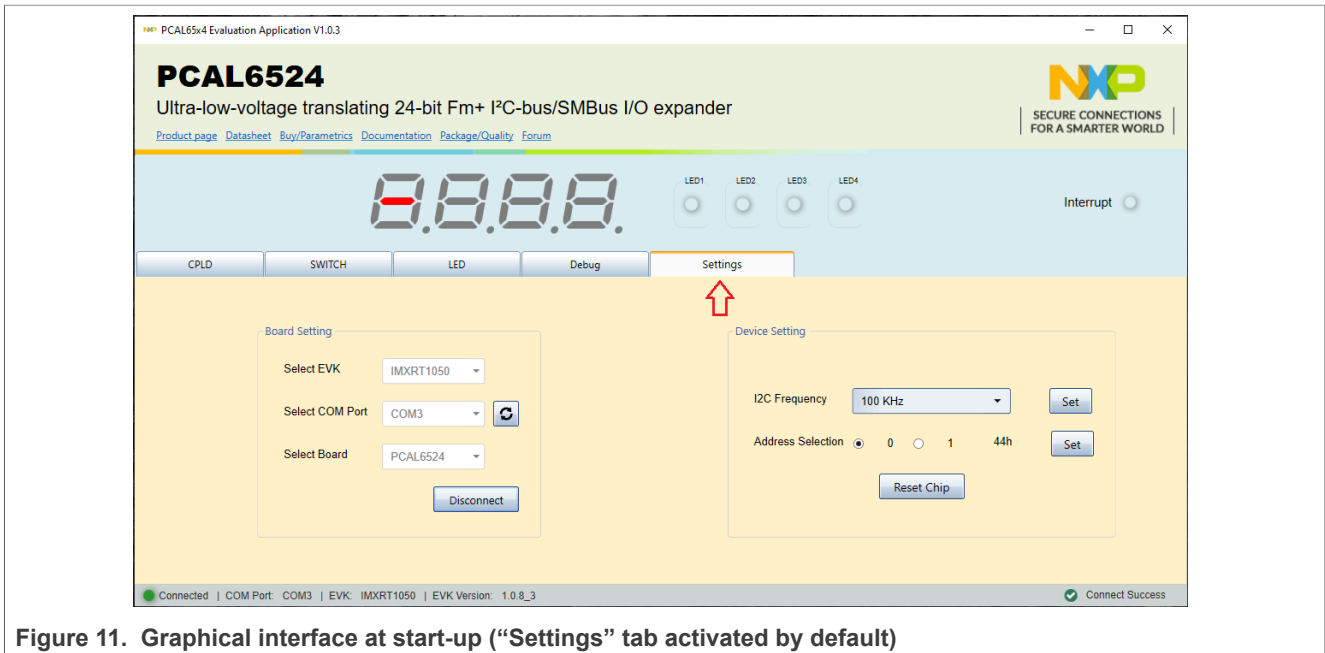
PCAL65x4 Evaluation Application V1.0.3

PCAL6524

Ultra-low-voltage translating 24-bit Fm+ I²C-bus/SMBus I/O expander

Product page Datasheet Buy/Parametrics Documentation Package/Quality Forum

NXP
SECURE CONNECTIONS FOR A SMARTER WORLD

LED1 LED2 LED3 LED4

Interrupt

CPLD SWITCH LED Debug Settings

Board Setting

Select EVK IMXRT1050

Select COM Port COM3

Select Board PCAL6524

Disconnect

Device Setting

I2C Frequency 100 KHz Set

Address Selection 0 1 44h Set

Reset Chip

Connected | COM Port: COM3 | EVK: IMXRT1050 | EVK Version: 1.0.8_3

Connect Success

Figure 11. Graphical interface at start-up (“Settings” tab activated by default)